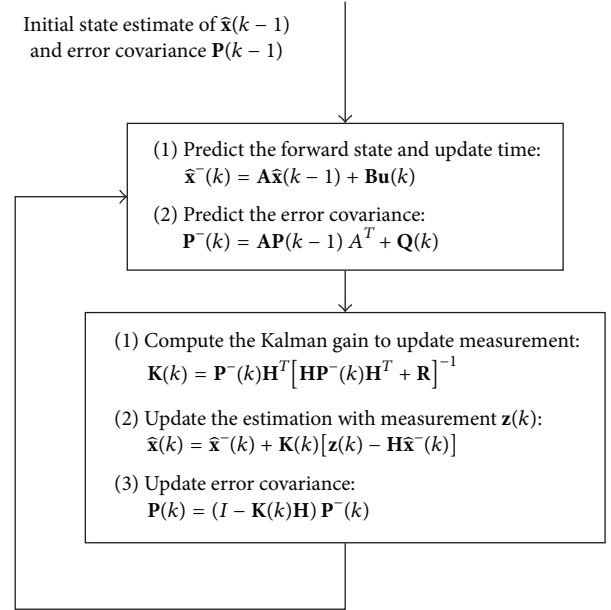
Initial state estimate of $\hat{\mathbf{x}}(k-1)$ and error covariance $\mathbf{P}(k-1)$

(1) Predict the forward state and update time:
$\hat{\mathbf{x}}^{-}(k) = \mathbf{A}\hat{\mathbf{x}}(k-1) + \mathbf{B}\mathbf{u}(k)$

(2) Predict the error covariance:
$\mathbf{P}^{-}(k) = \mathbf{A}\mathbf{P}(k-1)\,A^{T} + \mathbf{Q}(k)$

(1) Compute the Kalman gain to update measurement:
$\mathbf{K}(k) = \mathbf{P}^{-}(k)\mathbf{H}^{T}\left[\mathbf{H}\mathbf{P}^{-}(k)\mathbf{H}^{T} + \mathbf{R}\right]^{-1}$

(2) Update the estimation with measurement $\mathbf{z}(k)$:
$\hat{\mathbf{x}}(k) = \hat{\mathbf{x}}^{-}(k) + \mathbf{K}(k)\left[\mathbf{z}(k) - \mathbf{H}\hat{\mathbf{x}}^{-}(k)\right]$

(3) Update error covariance:
$\mathbf{P}(k) = (I - \mathbf{K}(k)\mathbf{H})\,\mathbf{P}^{-}(k)$